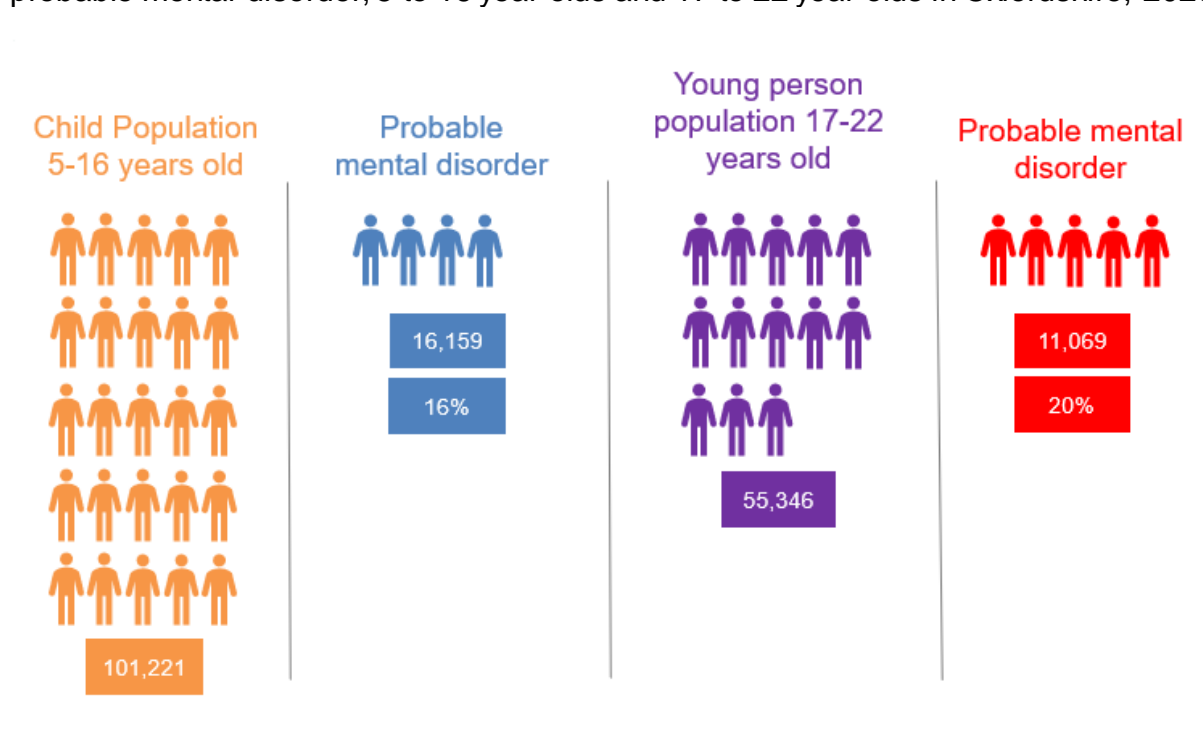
probable mental disorder, 5 to 16 year olds and 17 to 22 year olds in Oxfordshire, 20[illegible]

Child Population 5-16 years old

101,221

Probable mental disorder

16,159

16%

Young person population 17-22 years old

55,346

Probable mental disorder

11,069

20%